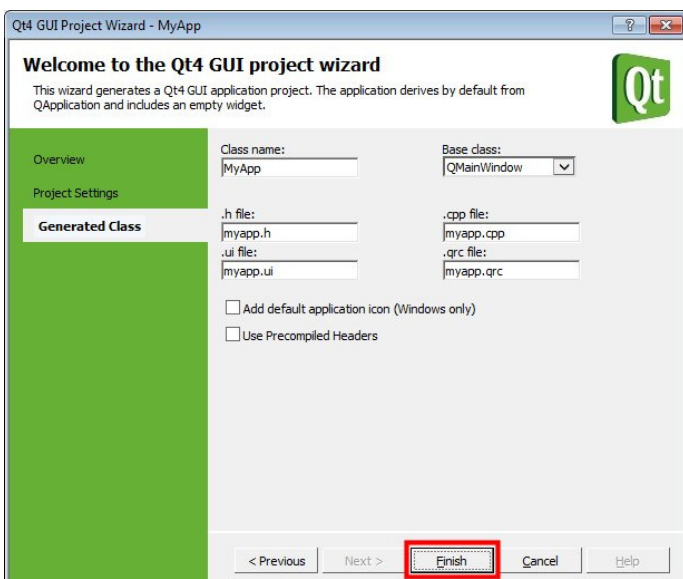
Qt4 GUI Project Wizard - MyApp

?

Welcome to the Qt4 GUI project wizard

This wizard generates a Qt4 GUI application project. The application derives by default from QApplication and includes an empty widget.

Qt

Overview

Project Settings

Generated Class

Class name:
MyApp

Base class:
QMainWindow

.h file:
myapp.h

.cpp file:
myapp.cpp

.ui file:
myapp.ui

.qrc file:
myapp.qrc

Add default application icon (Windows only)

Use Precompiled Headers

< Previous

Next >

Finish

Cancel

Help